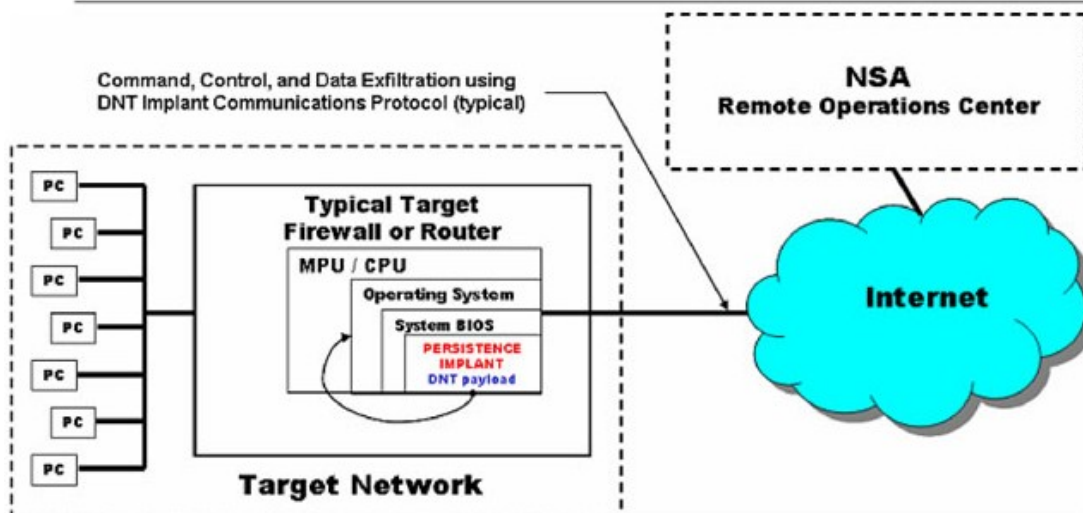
Command, Control, and Data Exfiltration using DNT Implant Communications Protocol (typical)

NSA
Remote Operations Center

PC
PC
PC
PC
PC
PC
PC

Typical Target Firewall or Router

MPU / CPU

Operating System

System BIOS

PERSISTENCE IMPLANT
DNT payload

Internet

Target Network